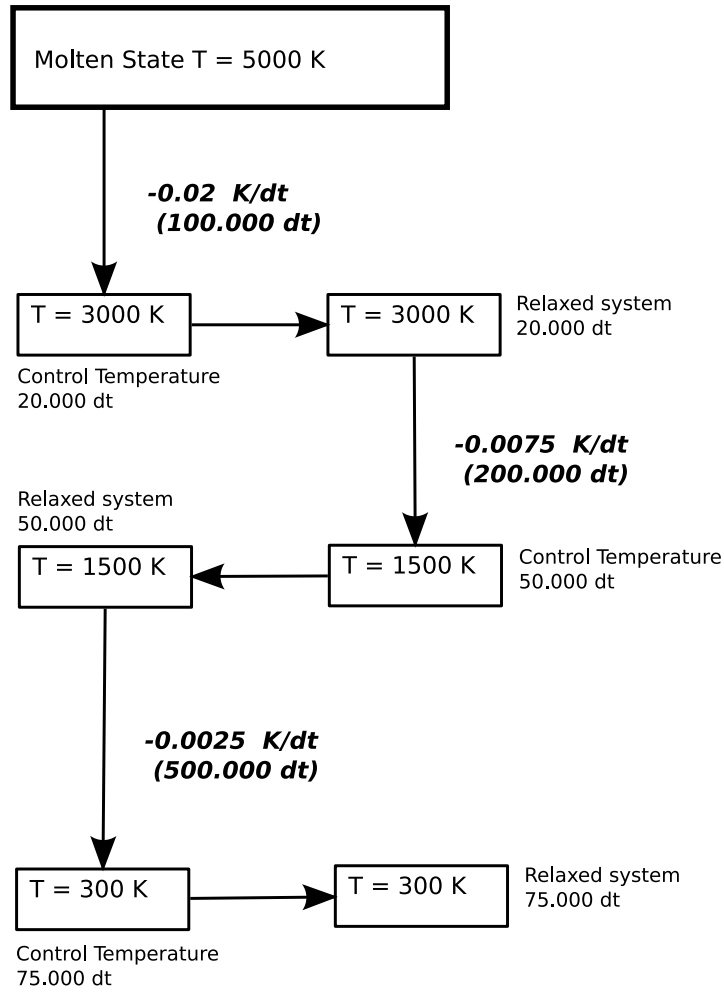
Molten State T = 5000 K

-0.02 K/dt
(100.000 dt)

T = 3000 K

Control Temperature
20.000 dt

T = 3000 K

Relaxed system
20.000 dt

-0.0075 K/dt
(200.000 dt)

Relaxed system
50.000 dt

T = 1500 K

T = 1500 K

Control Temperature
50.000 dt

-0.0025 K/dt
(500.000 dt)

T = 300 K

Control Temperature
75.000 dt

T = 300 K

Relaxed system
75.000 dt